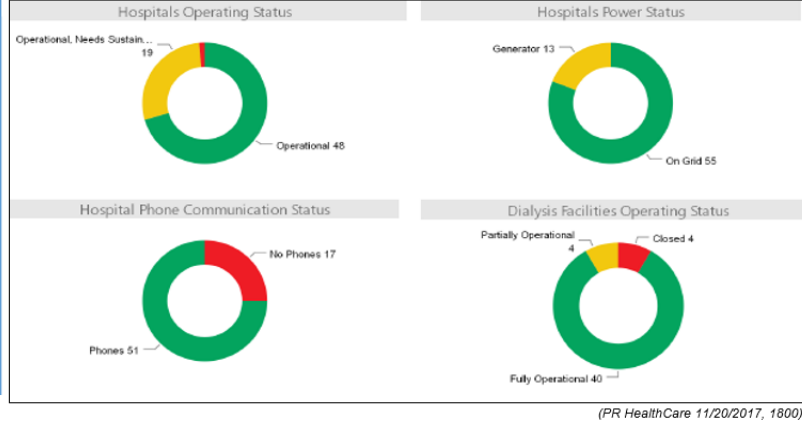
Hospitals Operating Status

Operational, Needs Sustain... 19

Operational 48

Hospitals Power Status

Generator 13

On Grid 55

Hospital Phone Communication Status

No Phones 17

Phones 51

Dialysis Facilities Operating Status

Partially Operational 4

Closed 4

Fully Operational 40

(PR HealthCare 11/20/2017, 1800)